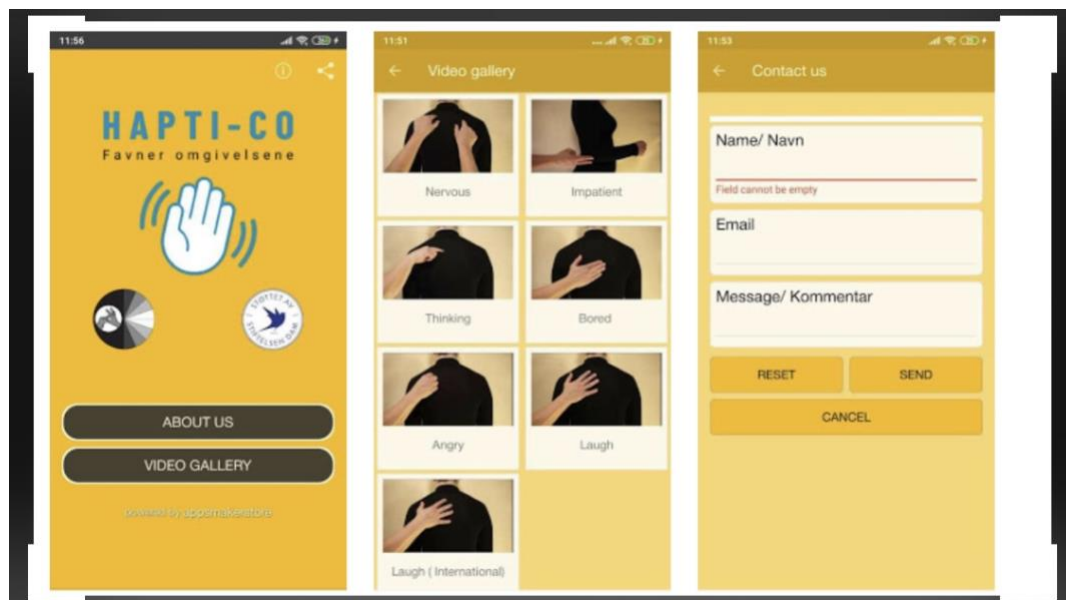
11:56

HAPTI-CO
Favner omgivelsene

STIFTET AV STIFTELSEN DAM

ABOUT US
VIDEO GALLERY

powered by appsmakerstore

11:51

← Video gallery

Nervous
Impatient
Thinking
Bored
Angry
Laugh
Laugh ( International)

11:53

← Contact us

Name/ Navn
Field cannot be empty
Email
Message/ Kommentar
RESET
SEND
CANCEL